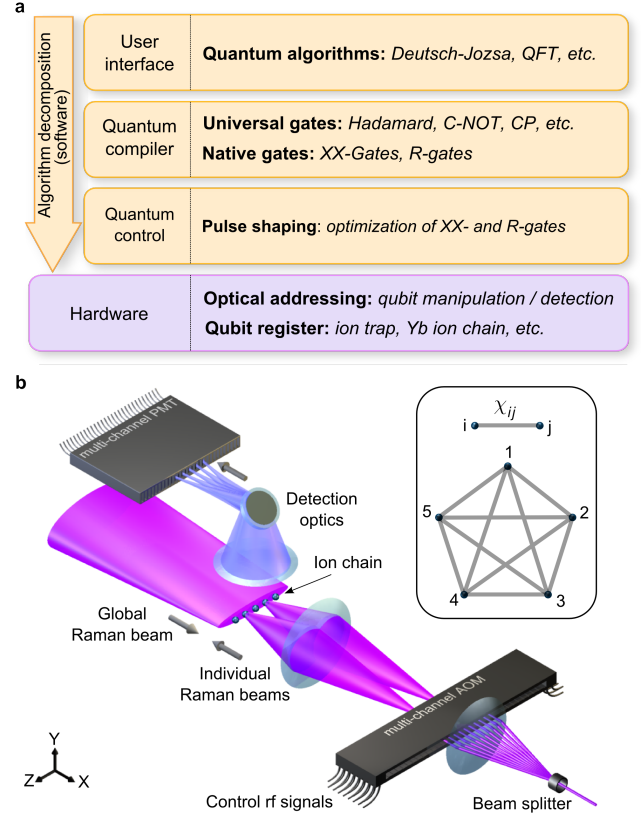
a

Algorithm decomposition (software)

User interface | Quantum algorithms: Deutsch-Jozsa, QFT, etc.

Quantum compiler | Universal gates: Hadamard, C-NOT, CP, etc.
Native gates: XX-Gates, R-gates

Quantum control | Pulse shaping: optimization of XX- and R-gates

Hardware | Optical addressing: qubit manipulation / detection
Qubit register: ion trap, Yb ion chain, etc.

b

multi-channel PMT

Detection optics

Ion chain

Global Raman beam

Individual Raman beams

multi-channel AOM

Control rf signals

Beam splitter

Y
Z
X

$\chi_{ij}$
i
j
1
2
3
4
5